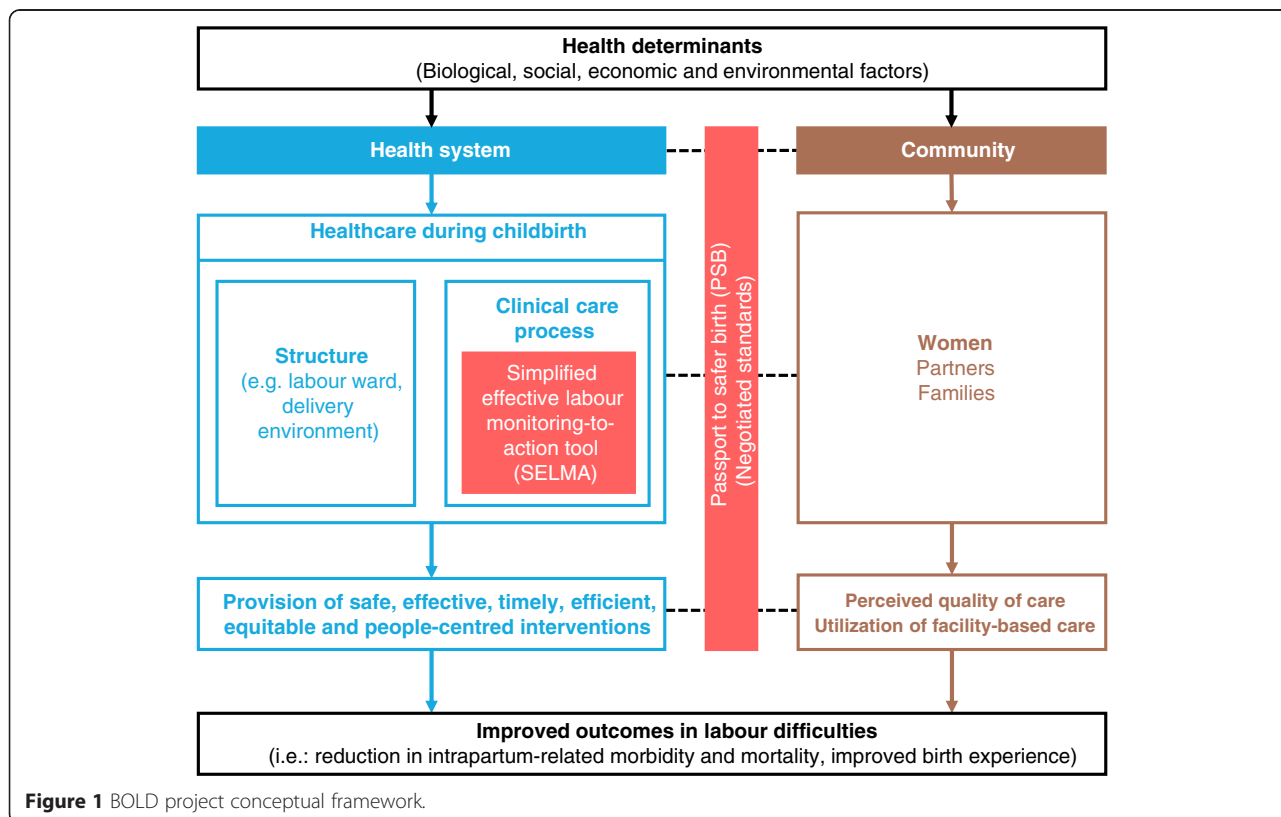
Health determinants
(Biological, social, economic and environmental factors)

Health system

Community

Healthcare during childbirth

Structure
(e.g. labour ward, delivery environment)

Clinical care process

Simplified effective labour monitoring-to-action tool (SELMA)

Passport to safer birth (PSB)
(Negotiated standards)

Women
Partners
Families

Provision of safe, effective, timely, efficient, equitable and people-centred interventions

Perceived quality of care
Utilization of facility-based care

Improved outcomes in labour difficulties
(i.e.: reduction in intrapartum-related morbidity and mortality, improved birth experience)

Figure 1 BOLD project conceptual framework.